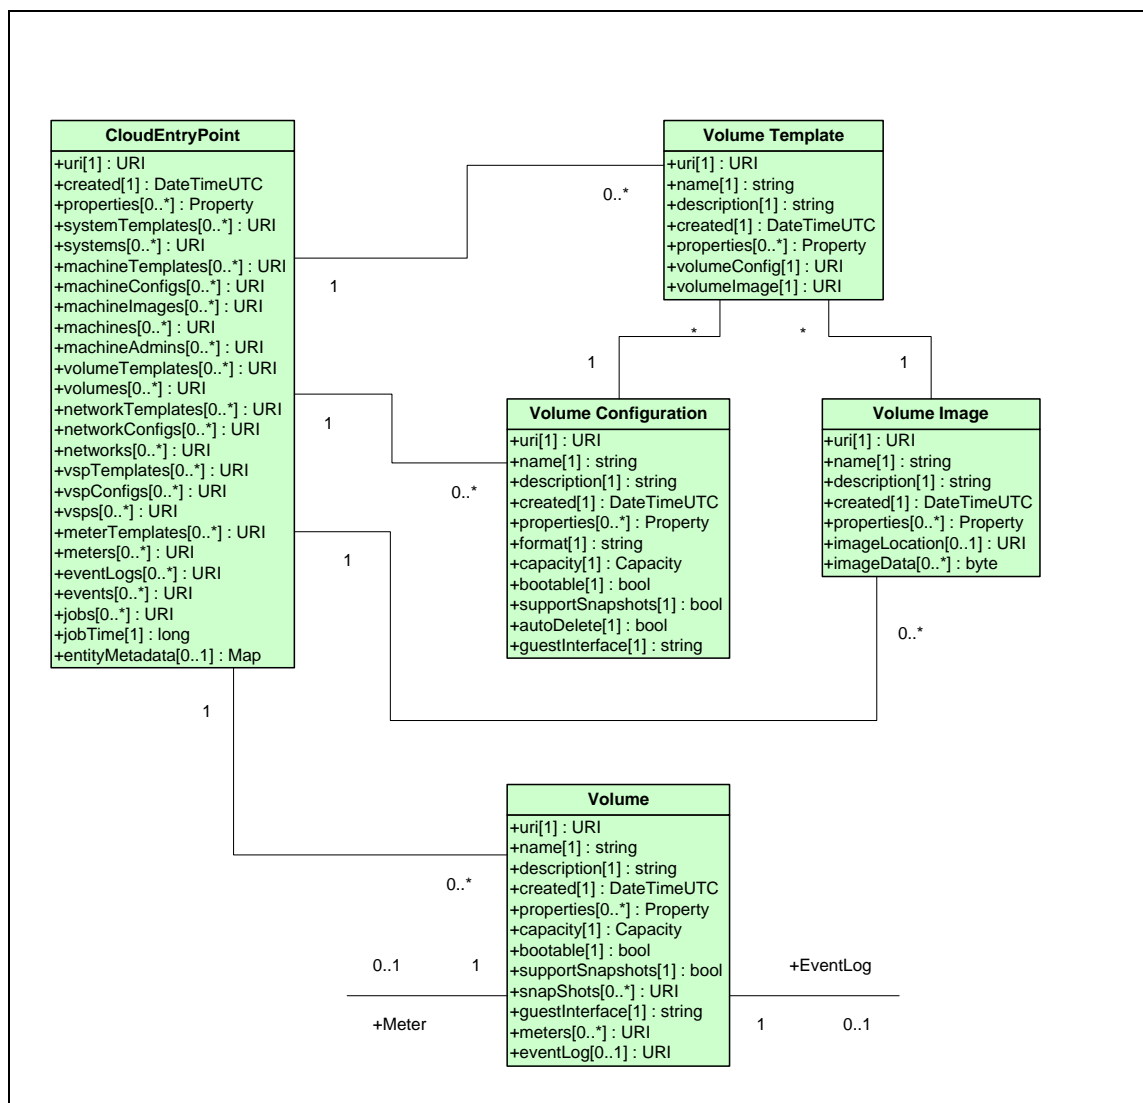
CloudEntryPoint
+uri[1] : URI
+created[1] : DateTimeUTC
+properties[0..*] : Property
+systemTemplates[0..*] : URI
+systems[0..*] : URI
+machineTemplates[0..*] : URI
+machineConfigs[0..*] : URI
+machineImages[0..*] : URI
+machines[0..*] : URI
+machineAdmins[0..*] : URI
+volumeTemplates[0..*] : URI
+volumes[0..*] : URI
+networkTemplates[0..*] : URI
+networkConfigs[0..*] : URI
+networks[0..*] : URI
+vspTemplates[0..*] : URI
+vspConfigs[0..*] : URI
+vsps[0..*] : URI
+meterTemplates[0..*] : URI
+meters[0..*] : URI
+eventLogs[0..*] : URI
+events[0..*] : URI
+jobs[0..*] : URI
+jobTime[1] : long
+entityMetadata[0..1] : Map

Volume Template
+uri[1] : URI
+name[1] : string
+description[1] : string
+created[1] : DateTimeUTC
+properties[0..*] : Property
+volumeConfig[1] : URI
+volumeImage[1] : URI

0..*
1
*
*
1
1
1
0..*

Volume Configuration
+uri[1] : URI
+name[1] : string
+description[1] : string
+created[1] : DateTimeUTC
+properties[0..*] : Property
+format[1] : string
+capacity[1] : Capacity
+bootable[1] : bool
+supportSnapshots[1] : bool
+autoDelete[1] : bool
+guestInterface[1] : string

Volume Image
+uri[1] : URI
+name[1] : string
+description[1] : string
+created[1] : DateTimeUTC
+properties[0..*] : Property
+imageLocation[0..1] : URI
+imageData[0..*] : byte

1
0..*
1

Volume
+uri[1] : URI
+name[1] : string
+description[1] : string
+created[1] : DateTimeUTC
+properties[0..*] : Property
+capacity[1] : Capacity
+bootable[1] : bool
+supportSnapshots[1] : bool
+snapShots[0..*] : URI
+guestInterface[1] : string
+meters[0..*] : URI
+eventLog[0..1] : URI

0..*
0..1
1
+Meter
+EventLog
1
0..1